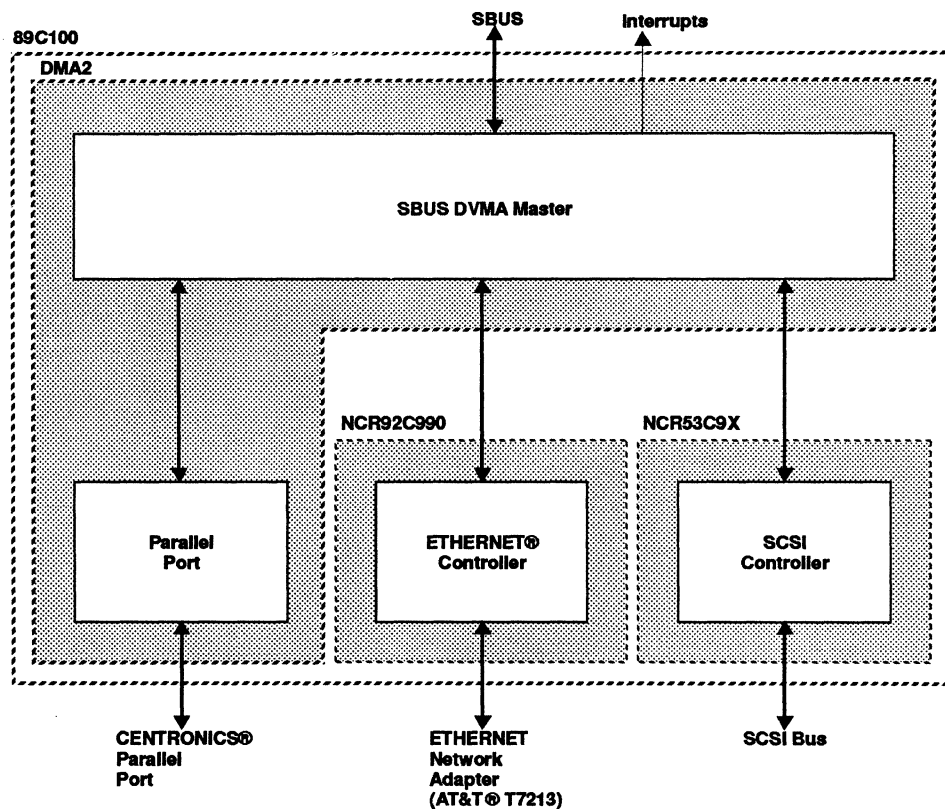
SBUS

Interrupts

89C100

DMA2

SBUS DVMA Master

NCR92C990

NCR53C9X

Parallel Port

ETHERNET® Controller

SCSI Controller

CENTRONICS® Parallel Port

ETHERNET Network Adapter (AT&T® T7213)

SCSI Bus